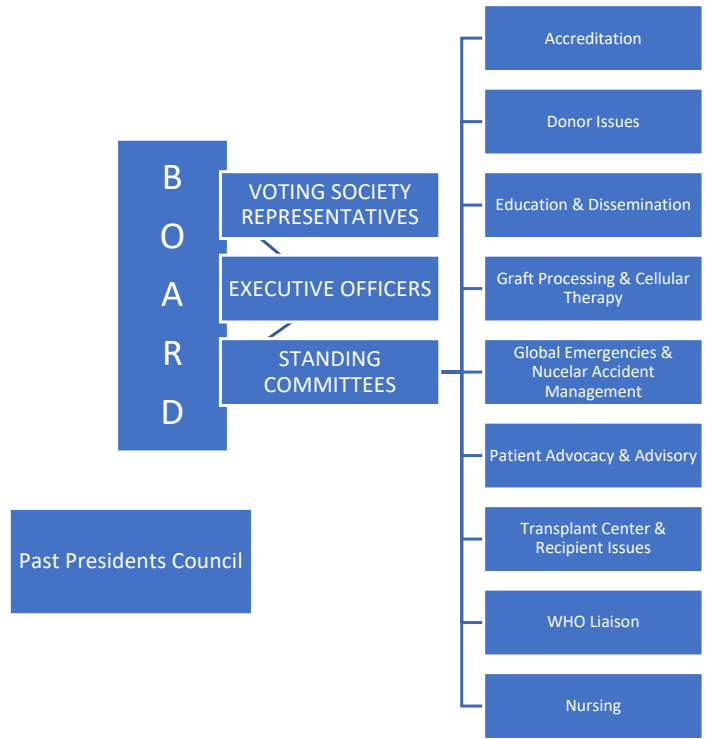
B
O
A
R
D

VOTING SOCIETY REPRESENTATIVES

EXECUTIVE OFFICERS

STANDING COMMITTEES

Accreditation

Donor Issues

Education & Dissemination

Graft Processing & Cellular Therapy

Global Emergencies & Nucelar Accident Management

Patient Advocacy & Advisory

Transplant Center & Recipient Issues

WHO Liaison

Nursing

Past Presidents Council